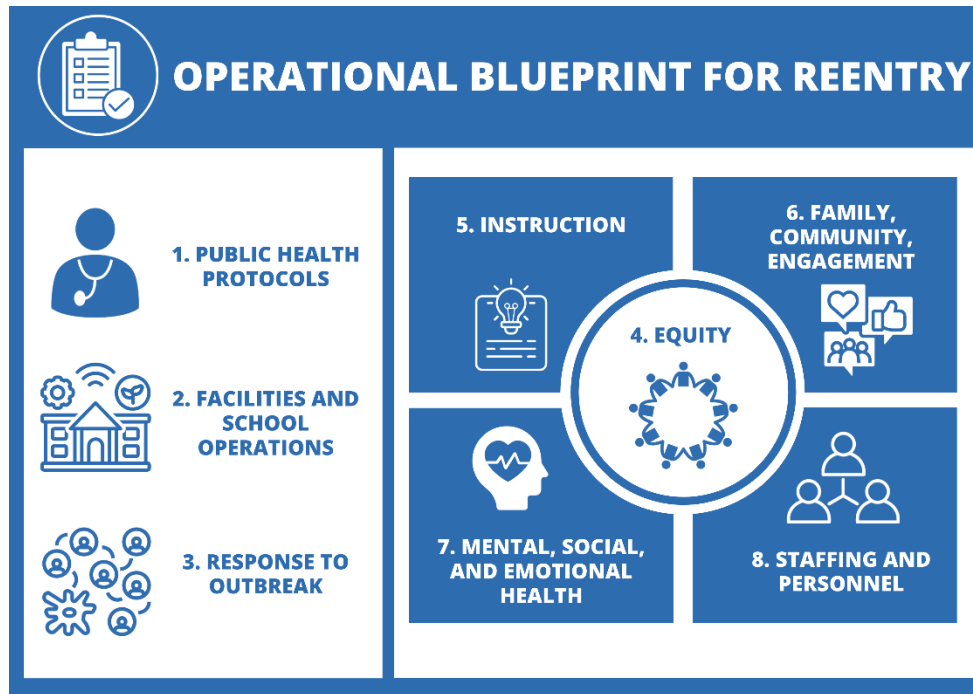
OPERATIONAL BLUEPRINT FOR REENTRY

1. PUBLIC HEALTH PROTOCOLS

2. FACILITIES AND SCHOOL OPERATIONS

3. RESPONSE TO OUTBREAK

5. INSTRUCTION

6. FAMILY, COMMUNITY, ENGAGEMENT

4. EQUITY

7. MENTAL, SOCIAL, AND EMOTIONAL HEALTH

8. STAFFING AND PERSONNEL